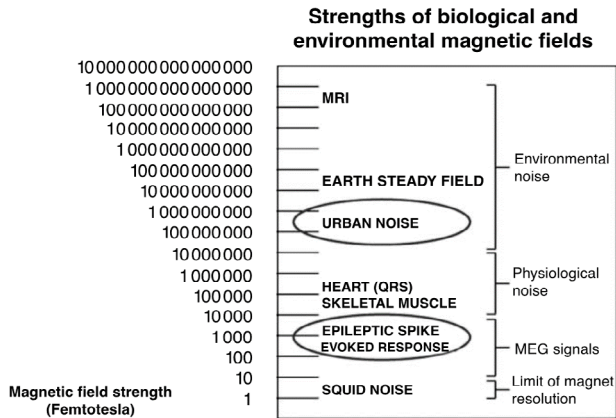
Strengths of biological and environmental magnetic fields

10 000 000 000 000 000
1 000 000 000 000 000
100 000 000 000 000
10 000 000 000 000
1 000 000 000 000
100 000 000 000
10 000 000 000
1 000 000 000
100 000 000
10 000 000
1 000 000
100 000
10 000
1 000
100
10
1

Magnetic field strength (Femtotesla)

MRI
EARTH STEADY FIELD
URBAN NOISE
HEART (QRS)
SKELETAL MUSCLE
EPILEPTIC SPIKE
EVOKED RESPONSE
SQUID NOISE

Environmental noise
Physiological noise
MEG signals
Limit of magnet resolution